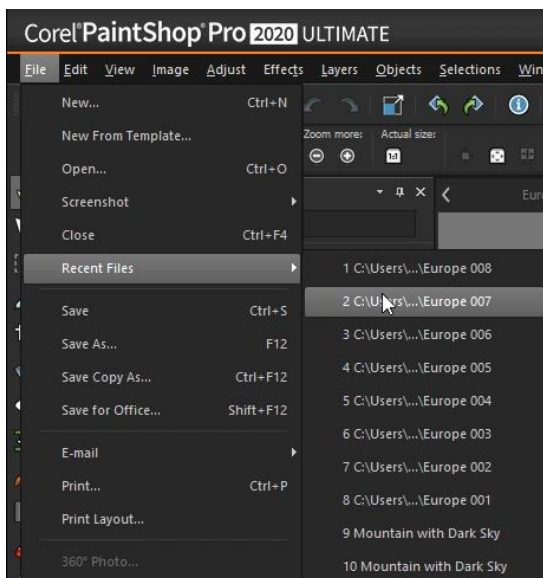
Corel® PaintShop® Pro 2020 ULTIMATE

File Edit View Image Adjust Effects Layers Objects Selections Win

New... Ctrl+N
New From Template...
Open... Ctrl+O
Screenshot
Close Ctrl+F4
Recent Files
Save Ctrl+S
Save As... F12
Save Copy As... Ctrl+F12
Save for Office... Shift+F12
E-mail
Print... Ctrl+P
Print Layout...
360° Photo...

Zoom more: Actual size:

Eur

1 C:\Users\...\Europe 008
2 C:\Users\...\Europe 007
3 C:\Users\...\Europe 006
4 C:\Users\...\Europe 005
5 C:\Users\...\Europe 004
6 C:\Users\...\Europe 003
7 C:\Users\...\Europe 002
8 C:\Users\...\Europe 001
9 Mountain with Dark Sky
10 Mountain with Dark Sky